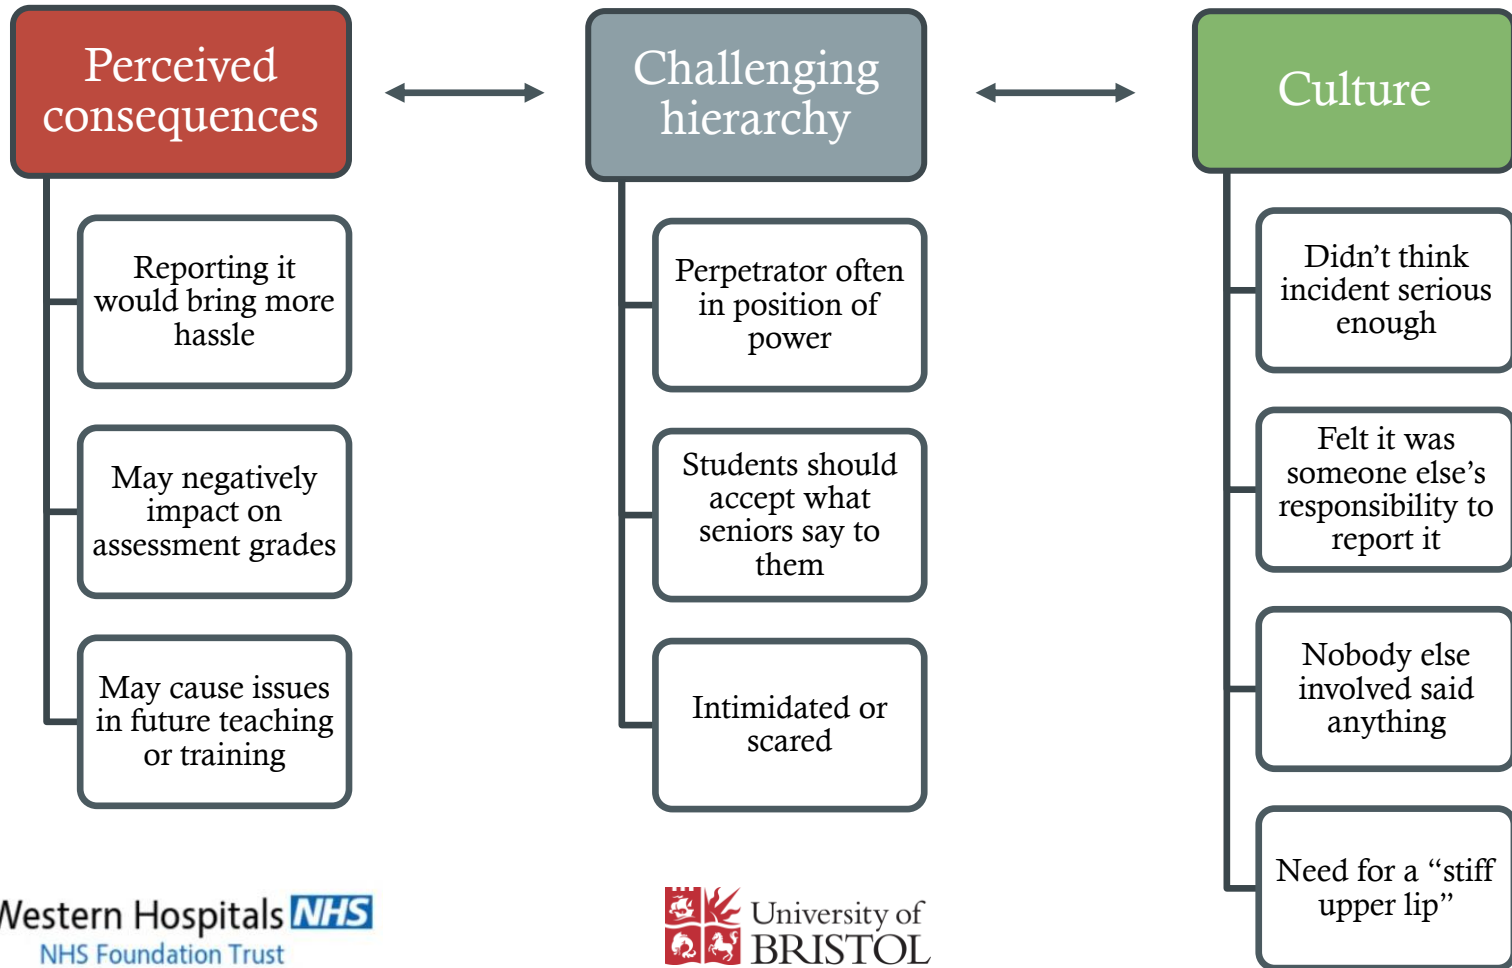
Perceived consequences

Reporting it would bring more hassle

May negatively impact on assessment grades

May cause issues in future teaching or training

Challenging hierarchy

Perpetrator often in position of power

Students should accept what seniors say to them

Intimidated or scared

Culture

Didn't think incident serious enough

Felt it was someone else's responsibility to report it

Nobody else involved said anything

Need for a "stiff upper lip"

Western Hospitals NHS
NHS Foundation Trust

University of BRISTOL